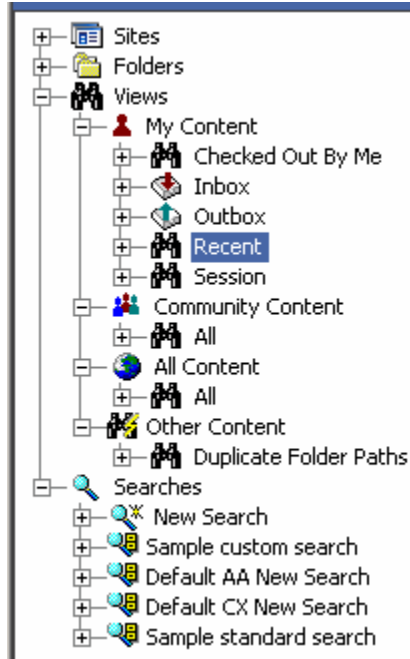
Sites
Folders
Views
My Content
Checked Out By Me
Inbox
Outbox
Recent
Session
Community Content
All
All Content
All
Other Content
Duplicate Folder Paths
Searches
New Search
Sample custom search
Default AA New Search
Default CX New Search
Sample standard search